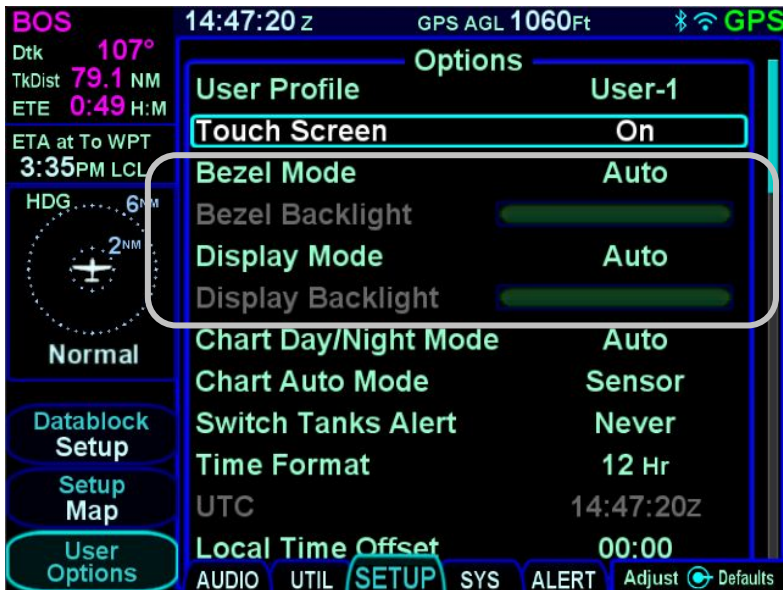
BOS
Dtk 107°
TkDist 79.1 NM
ETE 0:49 H:M
ETA at To WPT
3:35PM LCL
HDG 6NM
2NM
Normal
Datablock Setup
Setup Map
User Options

14:47:20 z GPS AGL 1060Ft GPS

Options

| | |
|---|---|
| User Profile | User-1 |
| Touch Screen | On |
| Bezel Mode | Auto |
| Bezel Backlight | |
| Display Mode | Auto |
| Display Backlight | |
| Chart Day/Night Mode | Auto |
| Chart Auto Mode | Sensor |
| Switch Tanks Alert | Never |
| Time Format | 12 Hr |
| UTC | 14:47:20z |
| Local Time Offset | 00:00 |

AUDIO UTIL SETUP SYS ALERT Adjust Defaults